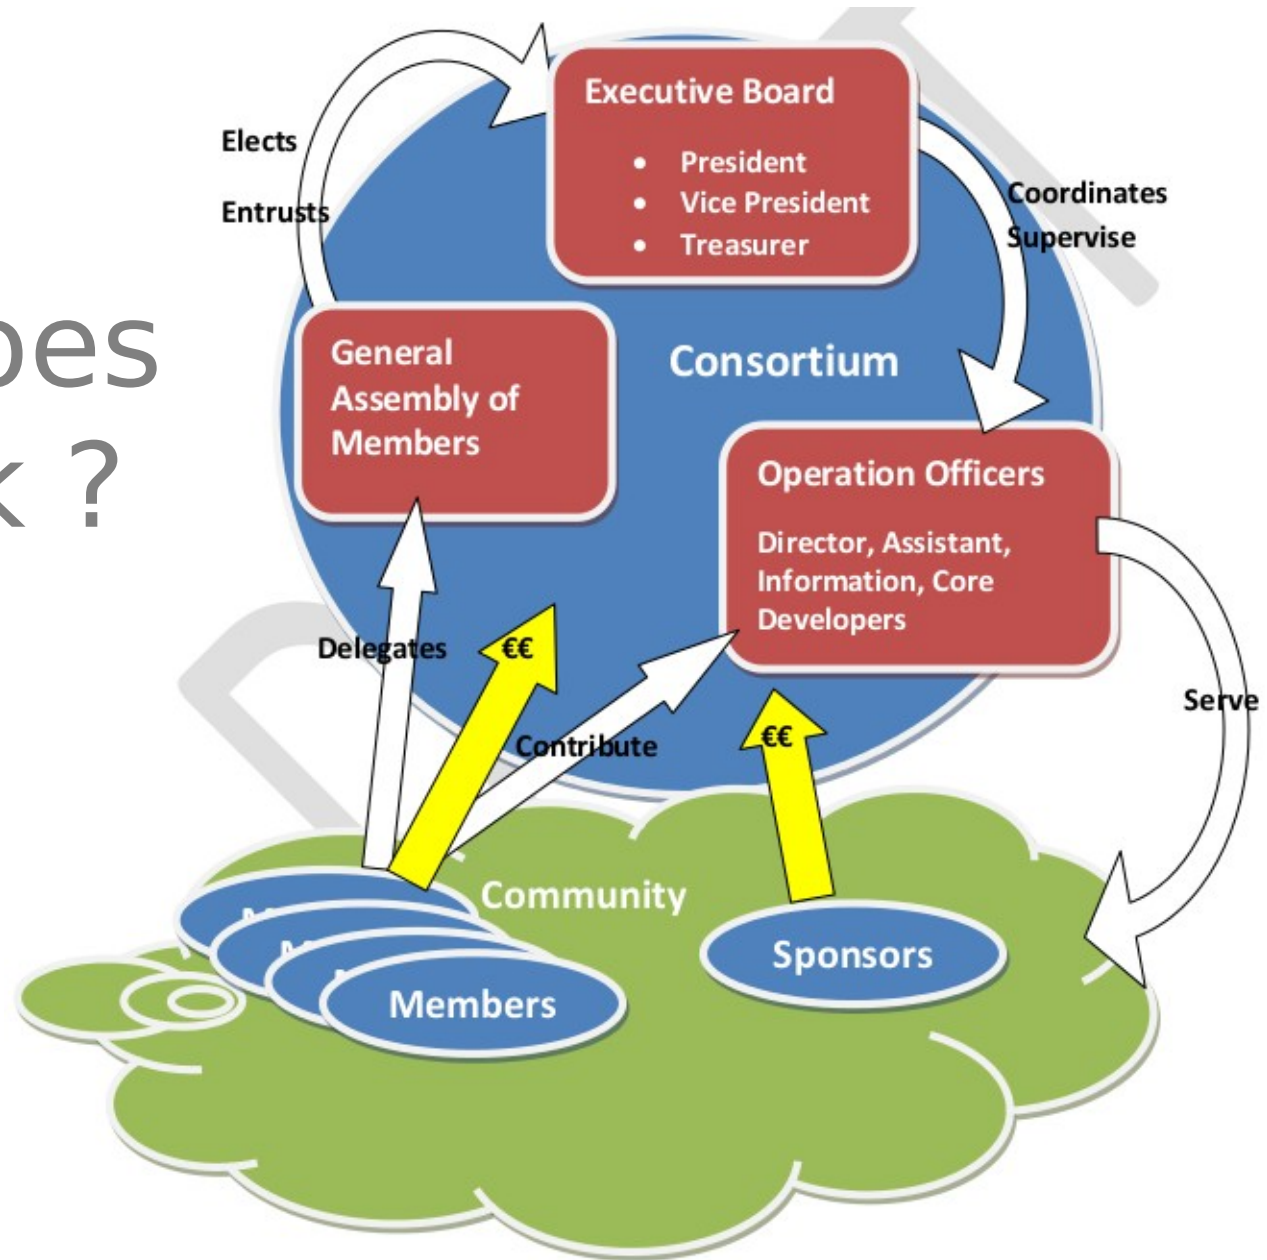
oes
k ?

Executive Board

- President
- Vice President
- Treasurer

Elects

Entrusts

Coordinates

Supervise

General Assembly of Members

Consortium

Operation Officers

Director, Assistant, Information, Core Developers

Delegates

€€

Contribute

€€

Serve

Community

Members

Sponsors